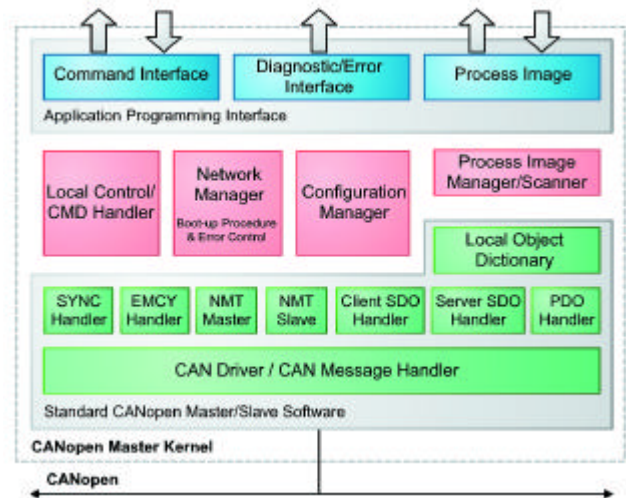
Command Interface

Diagnostic/Error Interface

Process Image

Application Programming Interface

Local Control/ CMD Handler

Network Manager
Boot-up Procedure & Error Control

Configuration Manager

Process Image Manager/Scanner

Local Object Dictionary

SYNC Handler

EMCY Handler

NMT Master

NMT Slave

Client SDO Handler

Server SDO Handler

PDO Handler

CAN Driver / CAN Message Handler

Standard CANopen Master/Slave Software

CANopen Master Kernel

CANopen